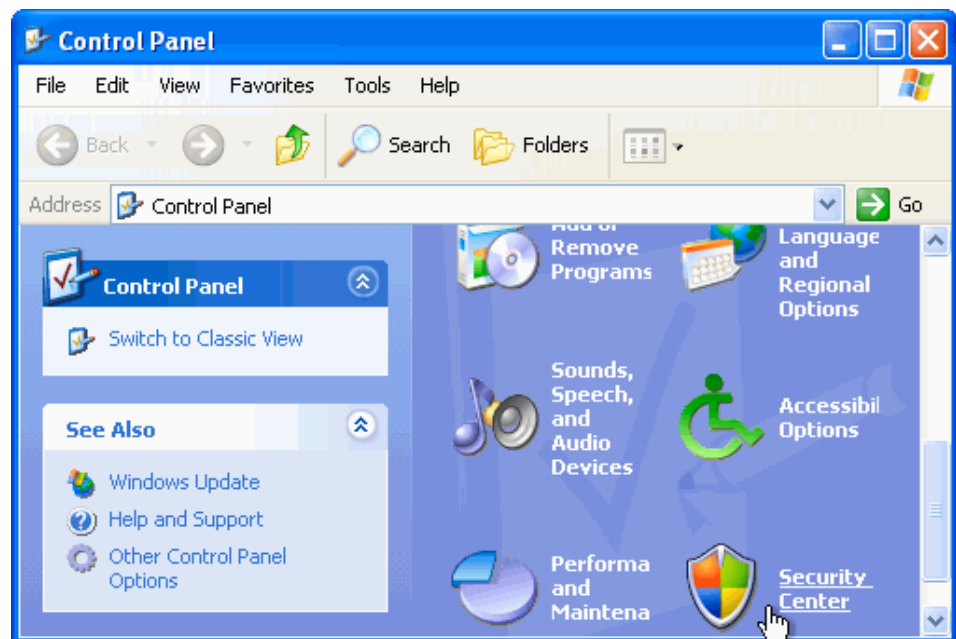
Control Panel

File Edit View Favorites Tools Help

Back Search Folders

Address Control Panel Go

Control Panel

Switch to Classic View

See Also

Windows Update

Help and Support

Other Control Panel Options

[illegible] Remove Programs

Language and Regional Options

Sounds, Speech, and Audio Devices

Accessibil Options

Performa and Maintena

Security Center